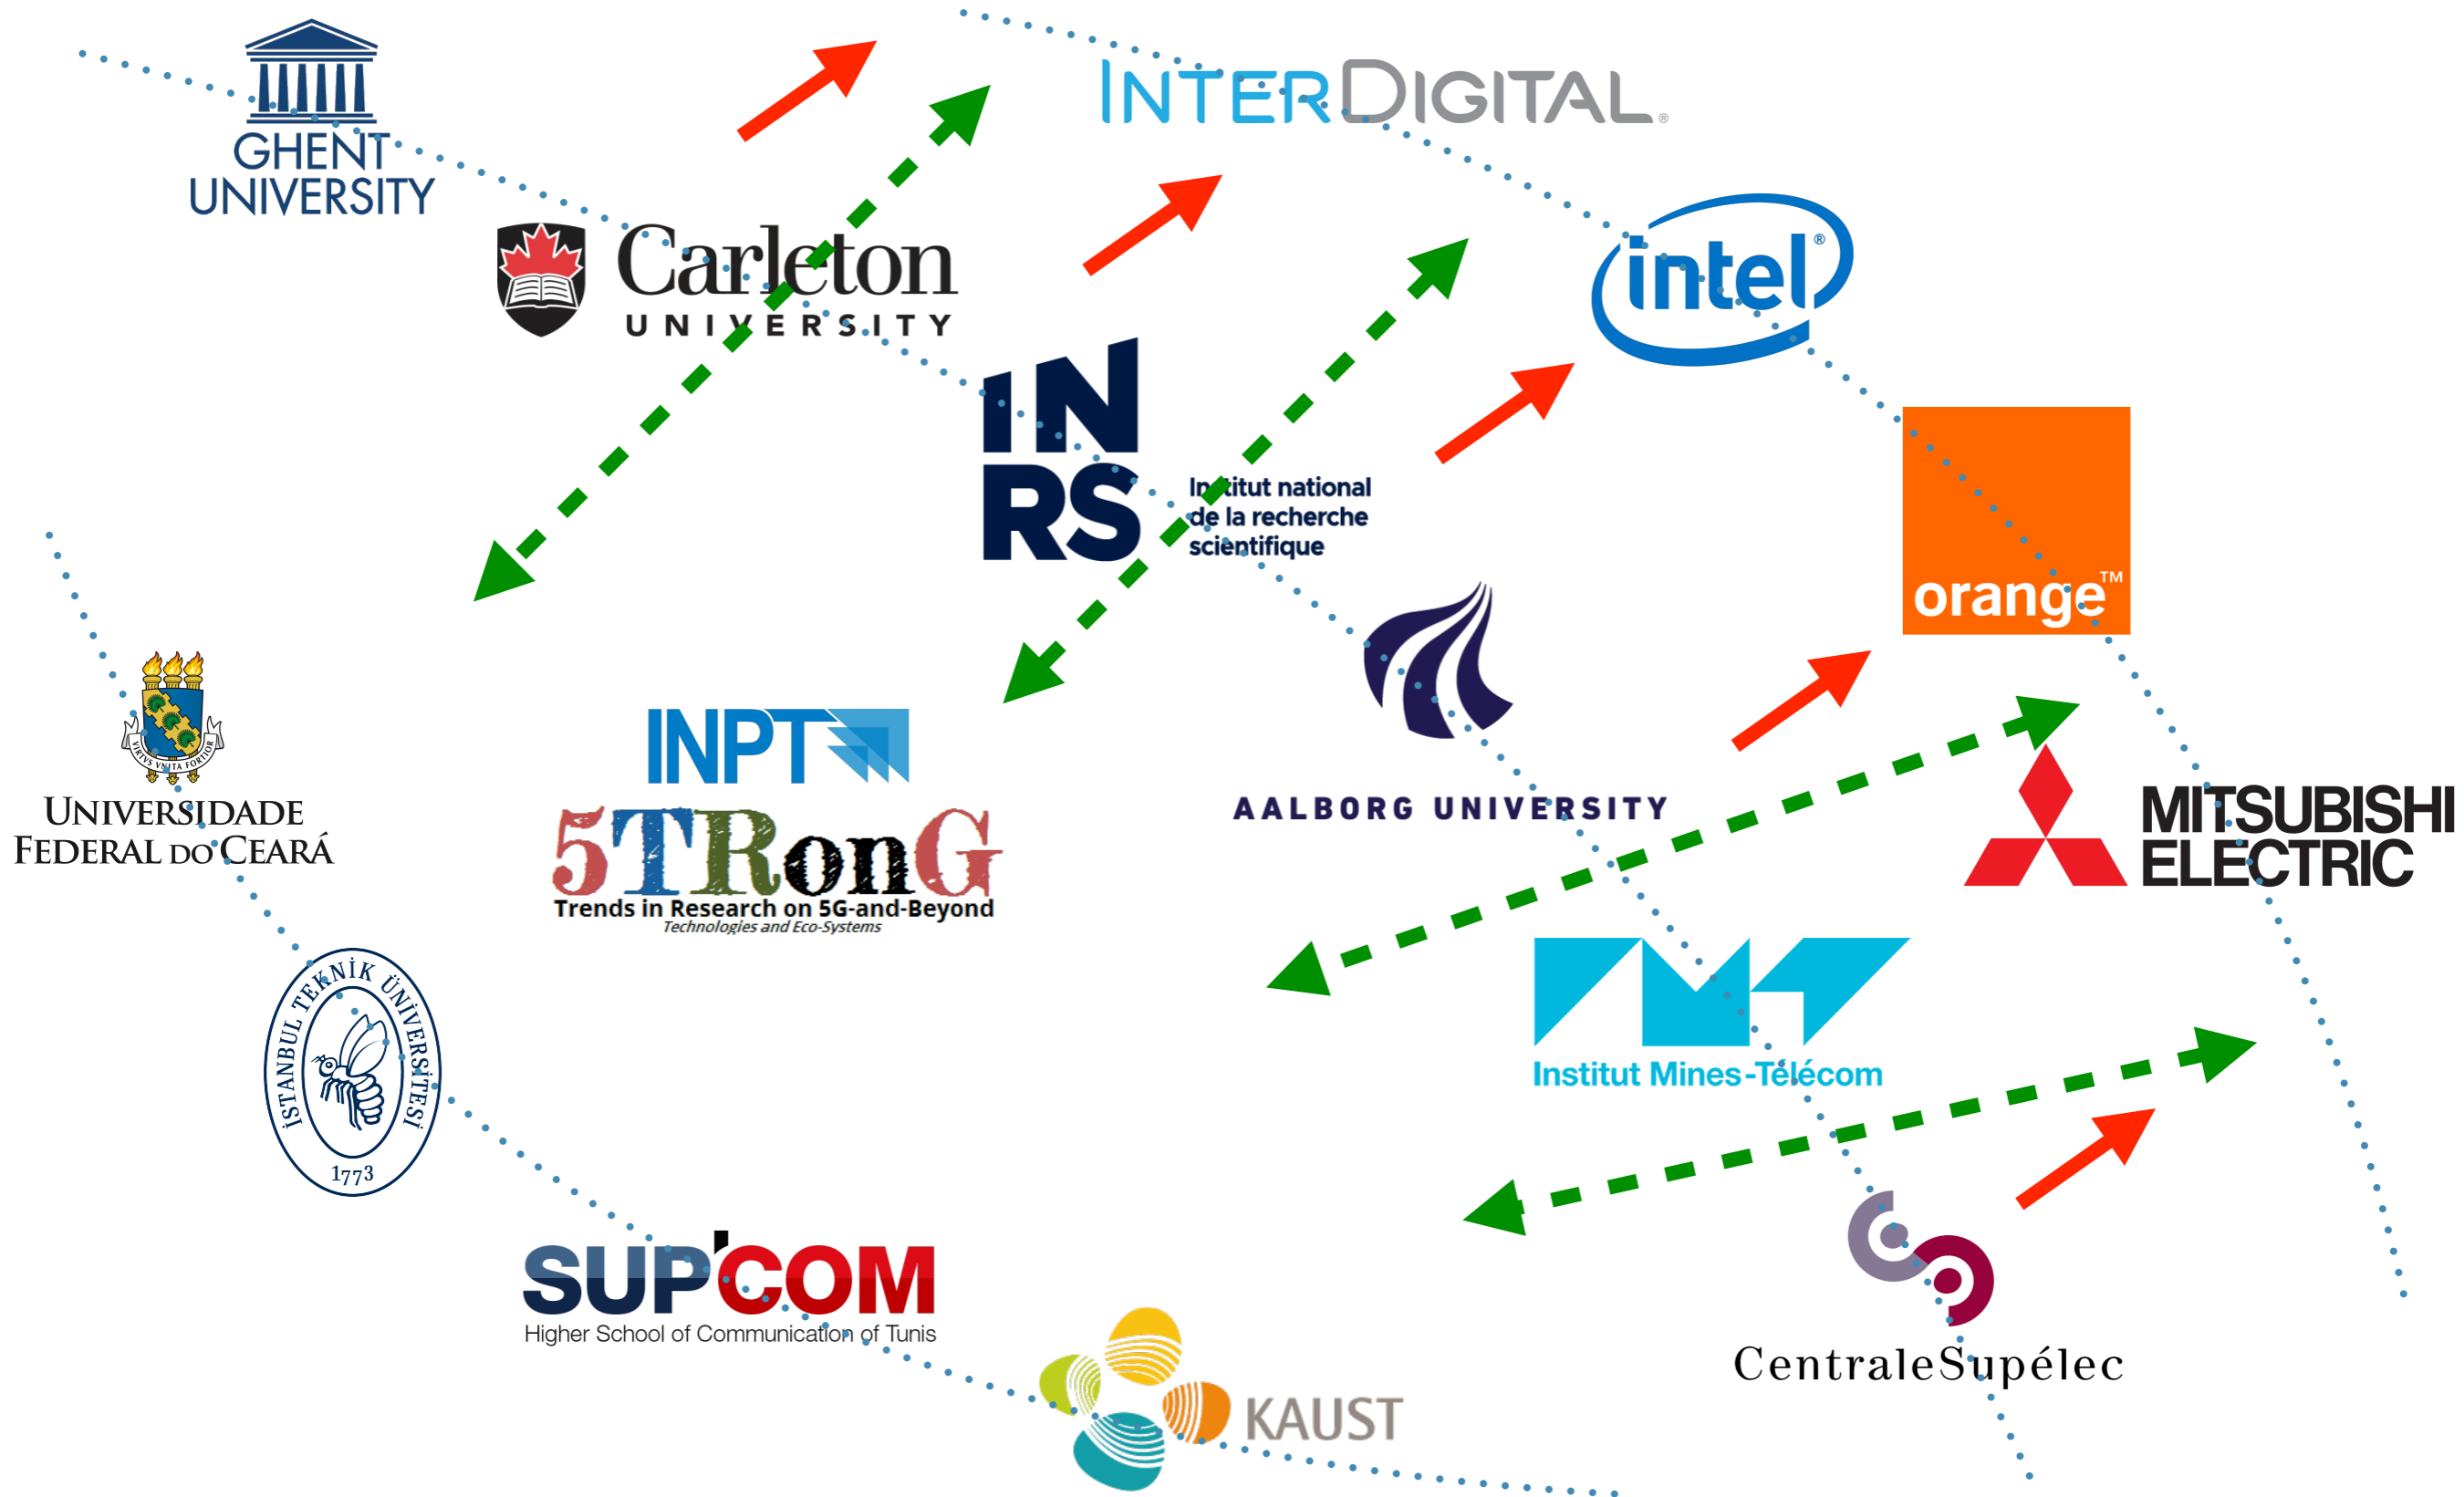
GHENT UNIVERSITY

INTERDIGITAL

Carleton UNIVERSITY

intel

INRS

Institut national de la recherche scientifique

orange™

AALBORG UNIVERSITY

MITSUBISHI ELECTRIC

UNIVERSIDADE FEDERAL DO CEARÁ

VIRTUS UNITA FORTIOR

INPT

5TRonG

Trends in Research on 5G-and-Beyond

Technologies and Eco-Systems

Institut Mines-Télécom

İSTANBUL TEKNİK ÜNİVERSİTESİ

1773

SUP'COM

Higher School of Communication of Tunis

KAUST

CentraleSupélec